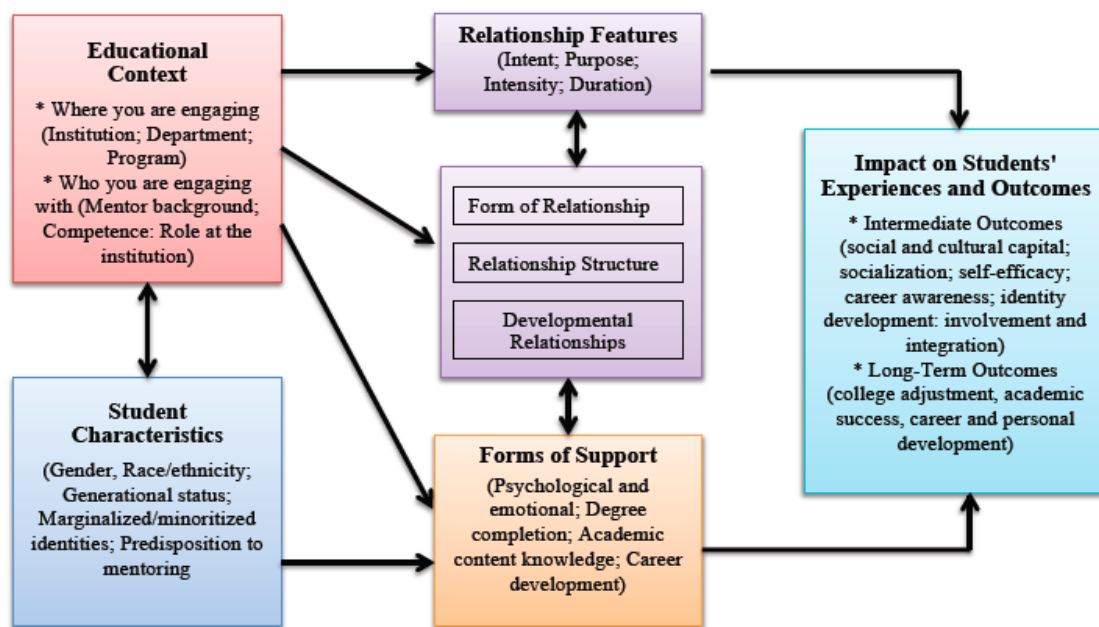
Educational Context

* Where you are engaging (Institution; Department; Program)
* Who you are engaging with (Mentor background; Competence: Role at the institution)

Student Characteristics

(Gender, Race/ethnicity; Generational status; Marginalized/minoritized identities; Predisposition to mentoring

Relationship Features

(Intent; Purpose; Intensity; Duration)

Form of Relationship

Relationship Structure

Developmental Relationships

Forms of Support

(Psychological and emotional; Degree completion; Academic content knowledge; Career development)

Impact on Students' Experiences and Outcomes

* Intermediate Outcomes (social and cultural capital; socialization; self-efficacy; career awareness; identity development: involvement and integration)
* Long-Term Outcomes (college adjustment, academic success, career and personal development)